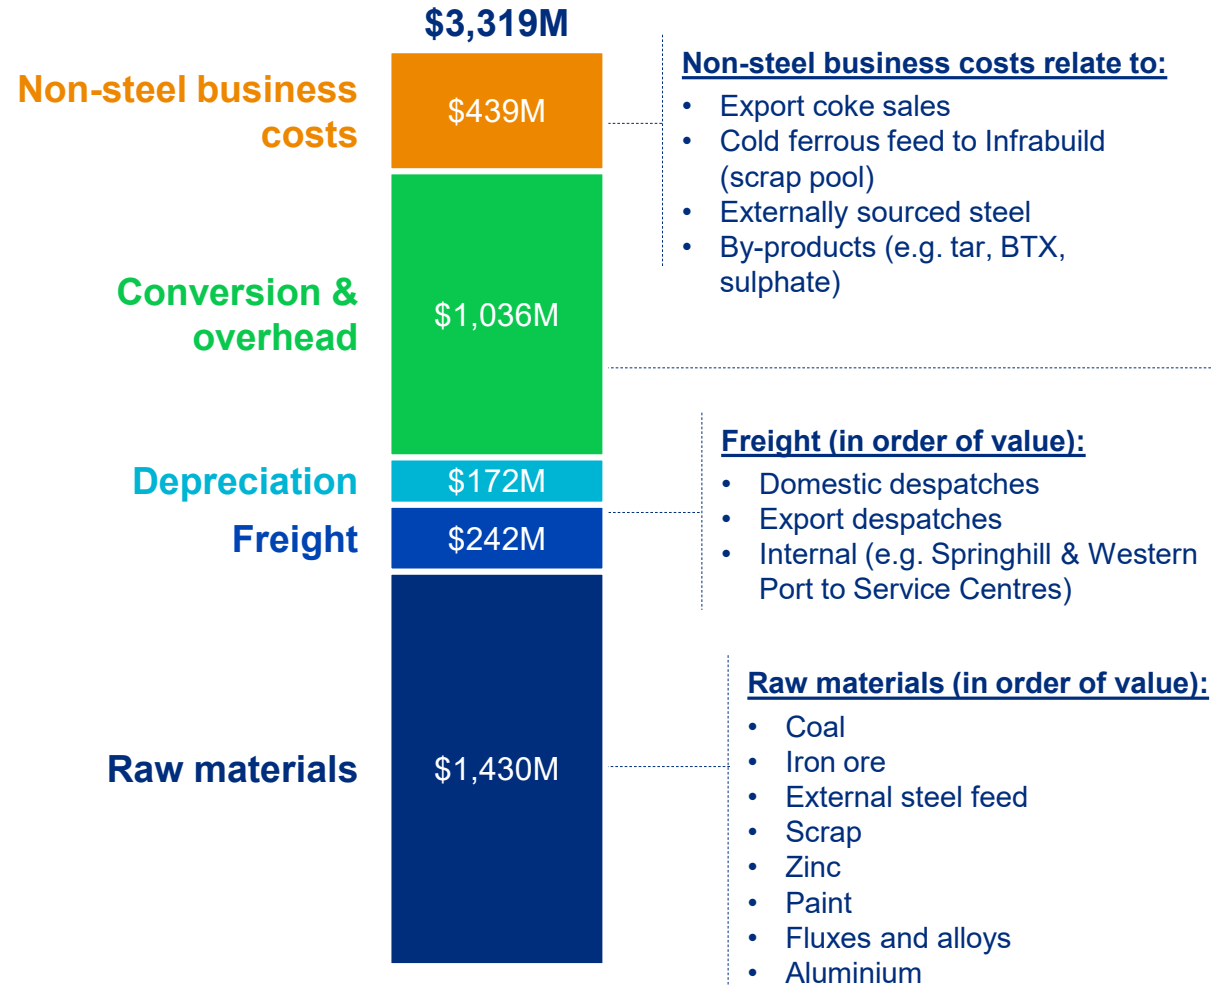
$3,319M

Non-steel business costs

$439M

Conversion & overhead

$1,036M

Depreciation

$172M

Freight

$242M

Raw materials

$1,430M

Non-steel business costs relate to:
- Export coke sales
- Cold ferrous feed to Infrabuild (scrap pool)
- Externally sourced steel
- By-products (e.g. tar, BTX, sulphate)

Freight (in order of value):
- Domestic despatches
- Export despatches
- Internal (e.g. Springhill & Western Port to Service Centres)

Raw materials (in order of value):
- Coal
- Iron ore
- External steel feed
- Scrap
- Zinc
- Paint
- Fluxes and alloys
- Aluminium